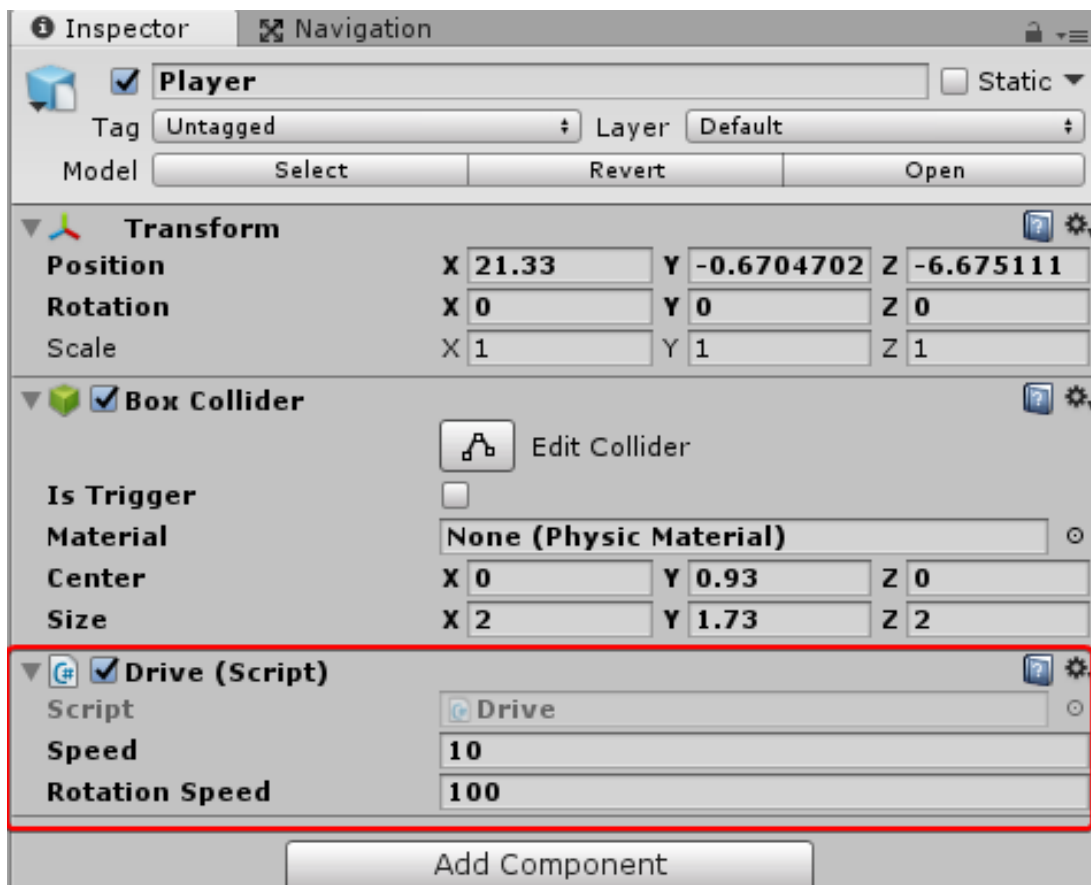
Inspector Navigation

Player Static

Tag Untagged Layer Default

Model Select Revert Open

Transform

| | | | |
|---|---|---|---|
| Position | X 21.33 | Y -0.6704702 | Z -6.675111 |
| Rotation | X 0 | Y 0 | Z 0 |
| Scale | X 1 | Y 1 | Z 1 |

Box Collider

Edit Collider

Is Trigger

Material None (Physic Material)

| | | | |
|---|---|---|---|
| Center | X 0 | Y 0.93 | Z 0 |
| Size | X 2 | Y 1.73 | Z 2 |

Drive (Script)

Script Drive

Speed 10

Rotation Speed 100

Add Component